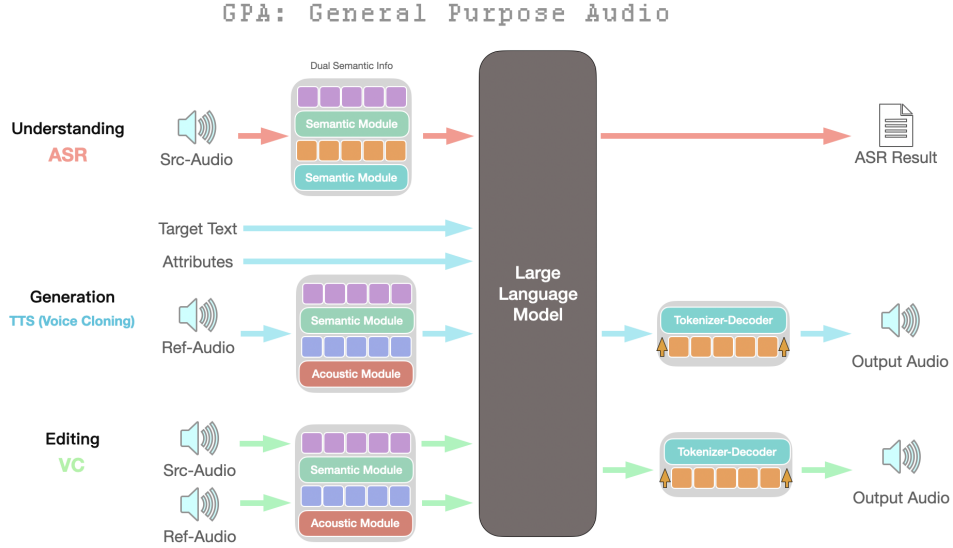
GPA: General Purpose Audio

Dual Semantic Info

Understanding
ASR

Src-Audio

Semantic Module

Semantic Module

ASR Result

Target Text

Attributes

Generation
TTS (Voice Cloning)

Ref-Audio

Semantic Module

Acoustic Module

Large Language Model

Tokenizer-Decoder

Output Audio

Editing
VC

Src-Audio

Ref-Audio

Semantic Module

Acoustic Module

Tokenizer-Decoder

Output Audio